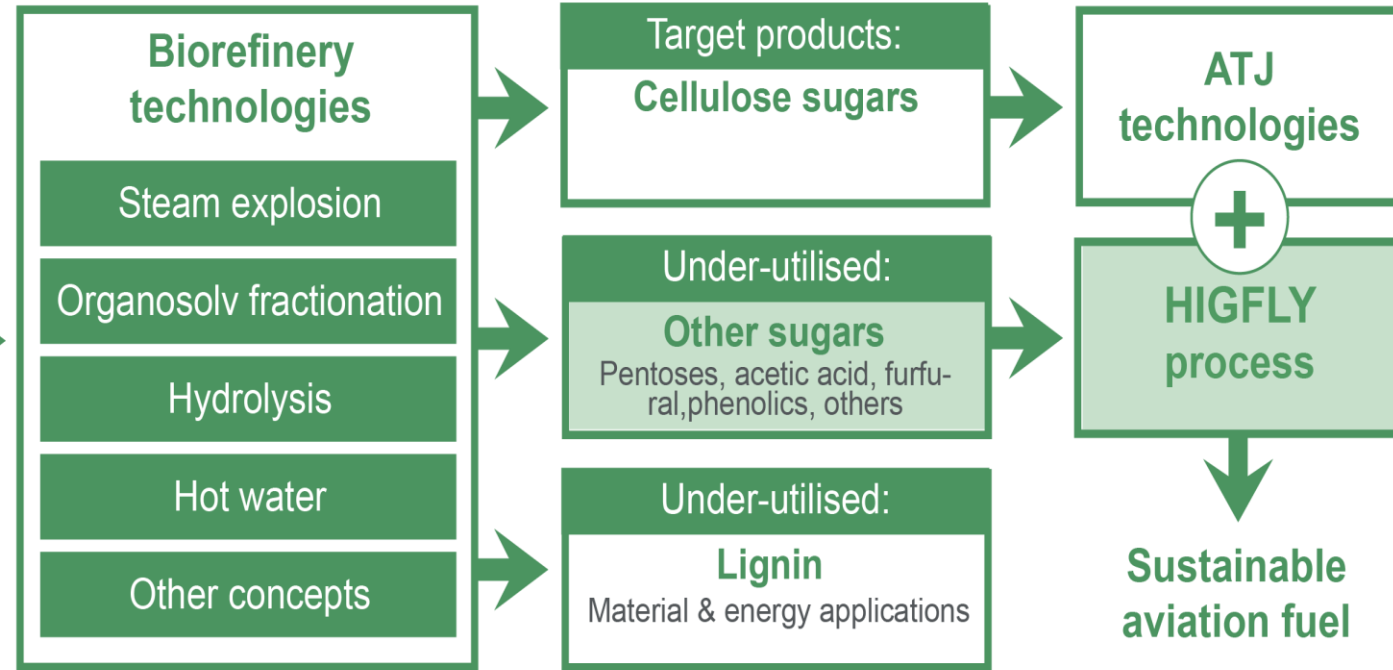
Biorefinery technologies

Steam explosion

Organosolv fractionation

Hydrolysis

Hot water

Other concepts

Target products:

Cellulose sugars

Under-utilised:

Other sugars

Pentoses, acetic acid, furfural,phenolics, others

Under-utilised:

Lignin

Material & energy applications

ATJ technologies

+

HIGFLY process

Sustainable aviation fuel